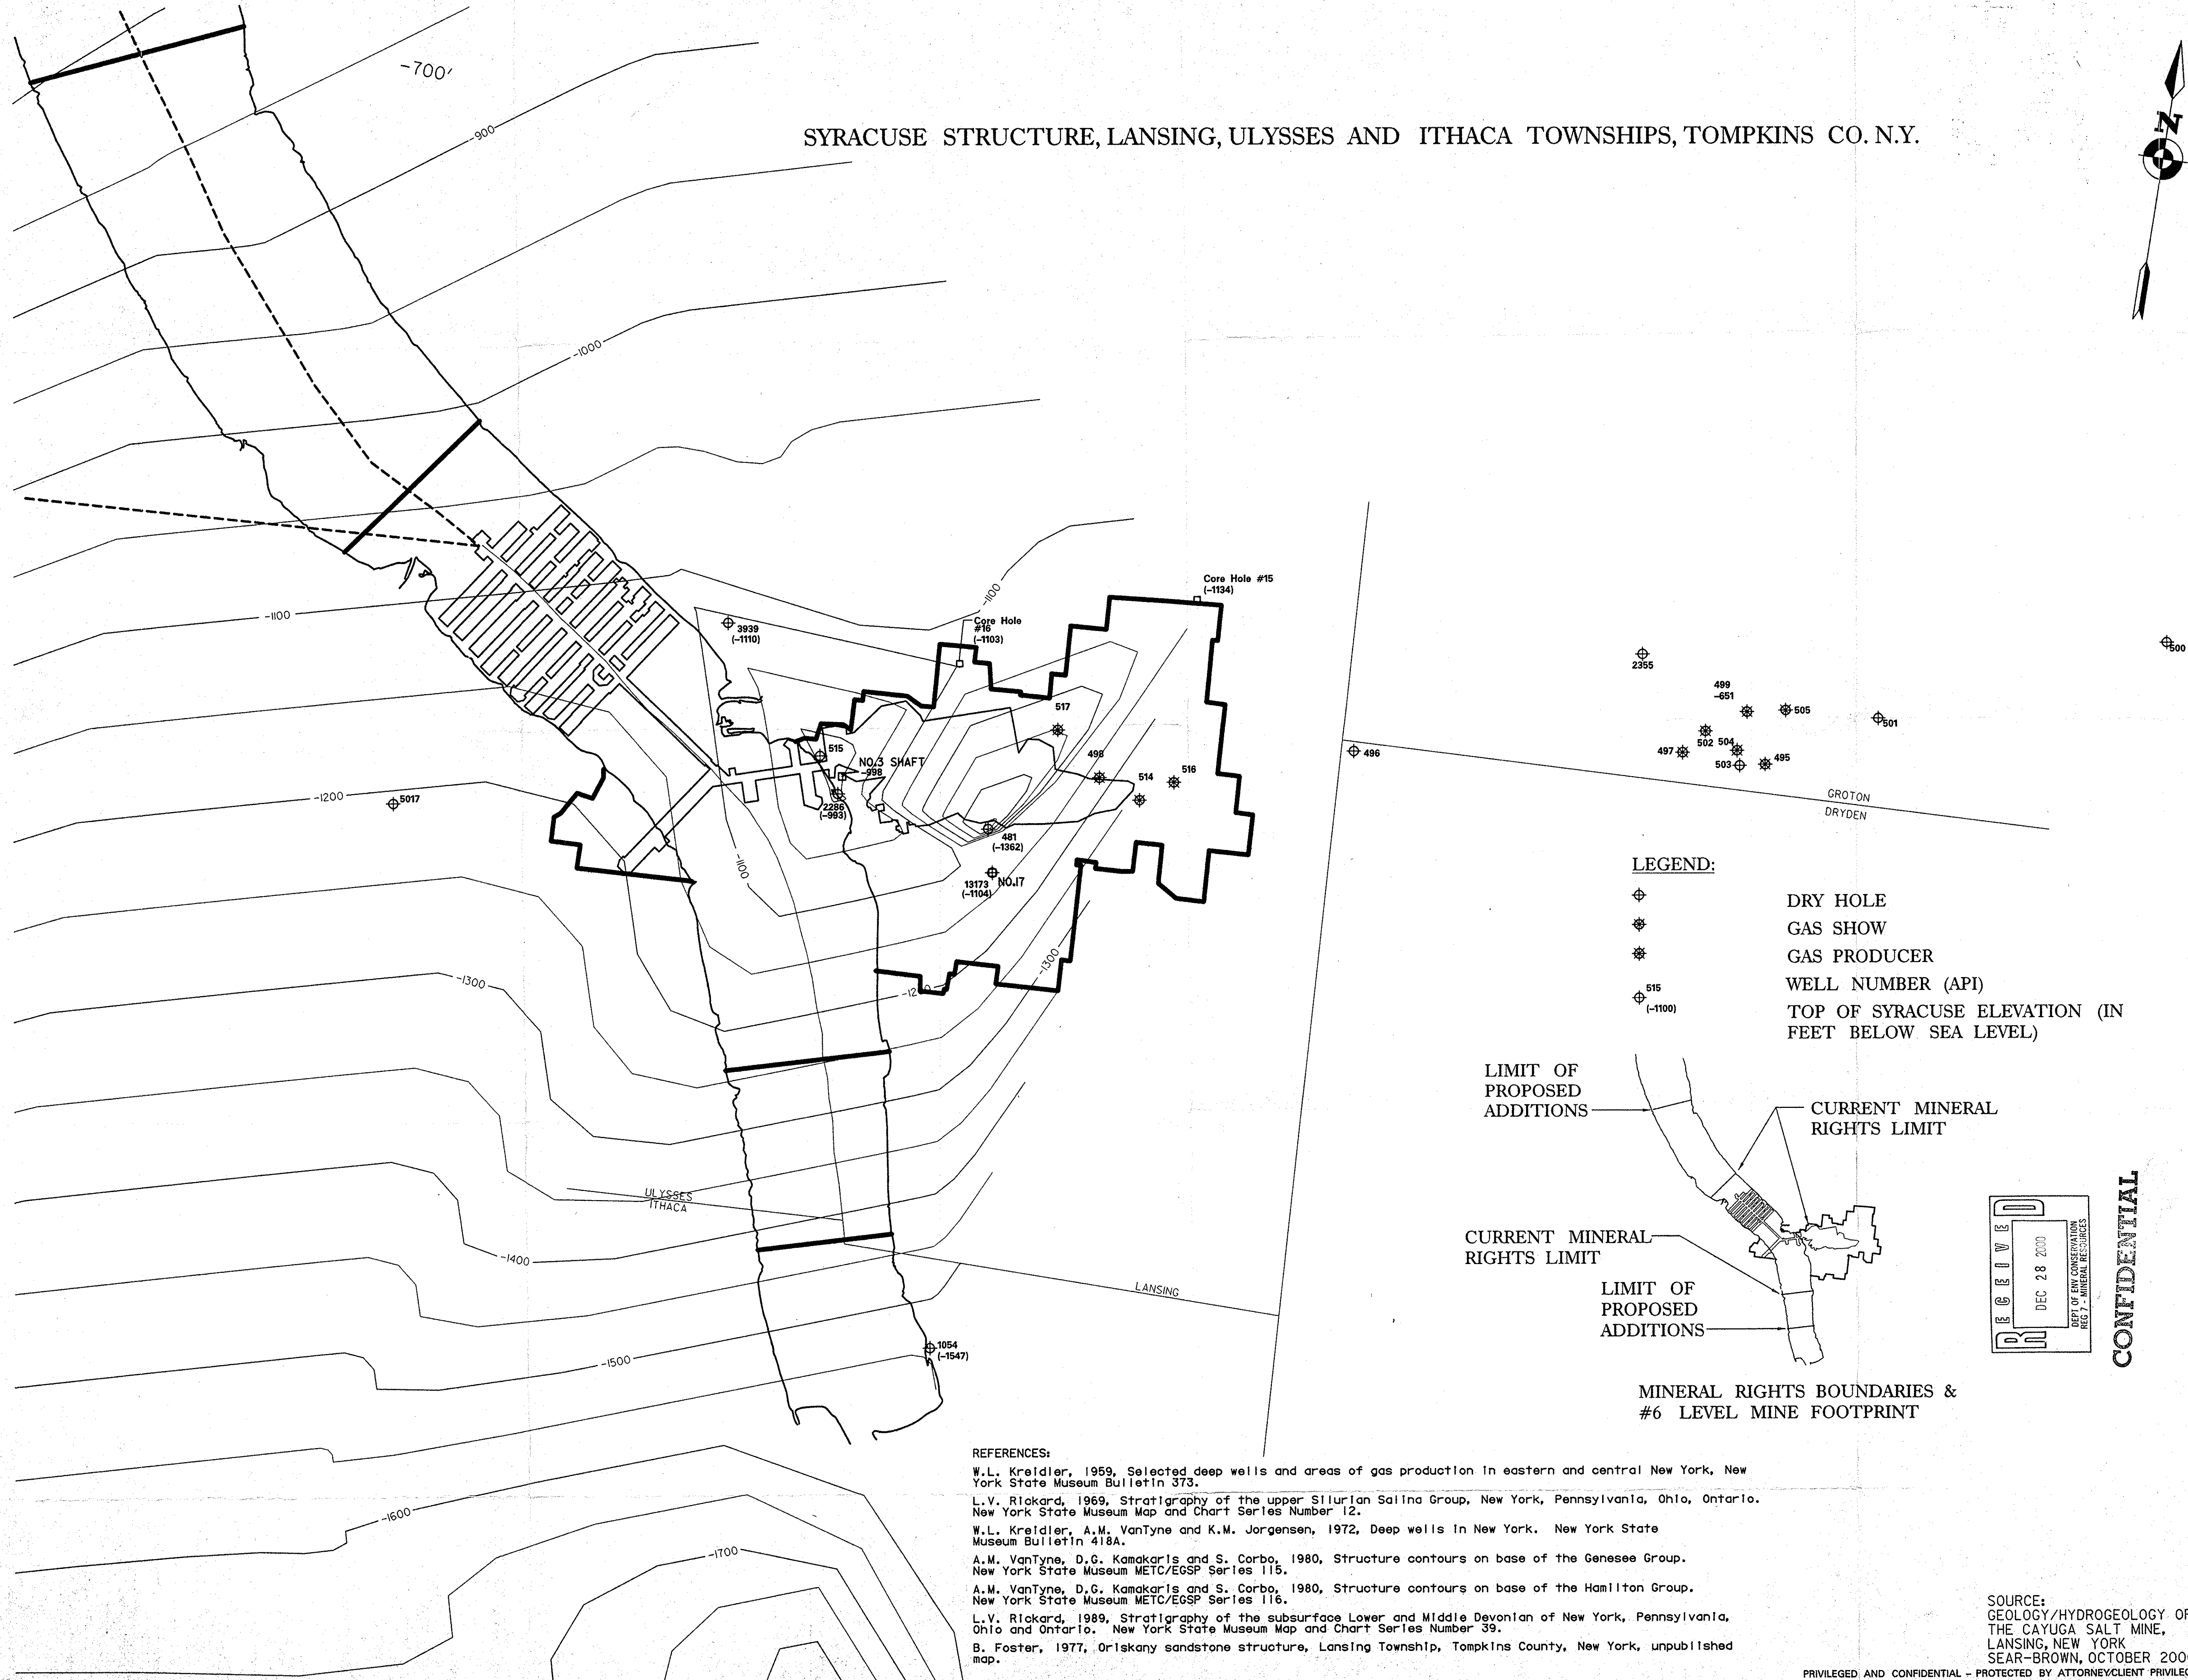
-700'

SYRACUSE STRUCTURE, LANSING, ULYSSES AND ITHACA TOWNSHIPS, TOMPKINS CO. N.Y.

N

-900

-1000

-1100

-1100

Core Hole #15 (-1134)

Core Hole #16 (-1103)

3939 (-1110)

2355

499 -651

505

501

500

517

502 504

497

495

503

515

NO.3 SHAFT -998

498

516

514

496

GROTON

DRYDEN

-1200

5017

2286 (-993)

481 (-1362)

13173 (-1104) NO.17

-1100

LEGEND:

DRY HOLE

GAS SHOW

GAS PRODUCER

WELL NUMBER (API)

TOP OF SYRACUSE ELEVATION (IN FEET BELOW SEA LEVEL)

515 (-1100)

-1300

-1300

-1200

LIMIT OF PROPOSED ADDITIONS

CURRENT MINERAL RIGHTS LIMIT

ULYSSES

ITHACA

CURRENT MINERAL RIGHTS LIMIT

LIMIT OF PROPOSED ADDITIONS

-1400

LANSING

RECEIVED DEC 28 2000 DEPT OF ENV CONSERVATION REG 7 - MINERAL RESOURCES

CONFIDENTIAL

1054 (-1547)

-1500

MINERAL RIGHTS BOUNDARIES & #6 LEVEL MINE FOOTPRINT

REFERENCES:

W.L. Kreidler, 1959, Selected deep wells and areas of gas production in eastern and central New York, New York State Museum Bulletin 373.

L.V. Rickard, 1969, Stratigraphy of the upper Silurian Salina Group, New York, Pennsylvania, Ohio, Ontario. New York State Museum Map and Chart Series Number 12.

W.L. Kreidler, A.M. VanTyne and K.M. Jorgensen, 1972, Deep wells in New York. New York State Museum Bulletin 418A.

A.M. VanTyne, D.G. Kamakaris and S. Corbo, 1980, Structure contours on base of the Genesee Group. New York State Museum METC/EGSP Series 115.

A.M. VanTyne, D.G. Kamakaris and S. Corbo, 1980, Structure contours on base of the Hamilton Group. New York State Museum METC/EGSP Series 116.

L.V. Rickard, 1989, Stratigraphy of the subsurface Lower and Middle Devonian of New York, Pennsylvania, Ohio and Ontario. New York State Museum Map and Chart Series Number 39.

B. Foster, 1977, Oriskany sandstone structure, Lansing Township, Tompkins County, New York, unpublished map.

-1600

-1700

SOURCE: GEOLOGY/HYDROGEOLOGY OF THE CAYUGA SALT MINE, LANSING, NEW YORK SEAR-BROWN, OCTOBER 200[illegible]

PRIVILEGED AND CONFIDENTIAL - PROTECTED BY ATTORNEY/CLIENT PRIVILE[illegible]